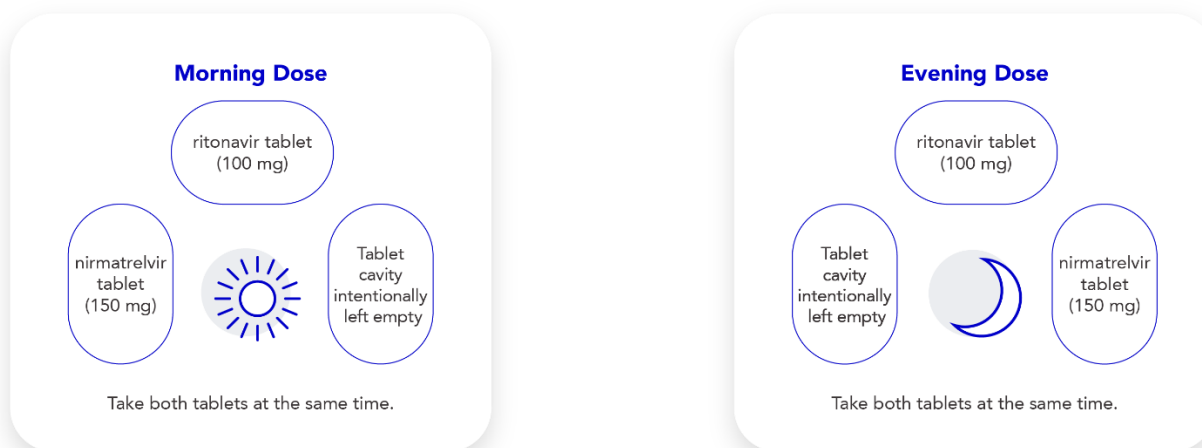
Morning Dose

ritonavir tablet (100 mg)

nirmatrelvir tablet (150 mg)

Tablet cavity intentionally left empty

Take both tablets at the same time.

Evening Dose

ritonavir tablet (100 mg)

Tablet cavity intentionally left empty

nirmatrelvir tablet (150 mg)

Take both tablets at the same time.